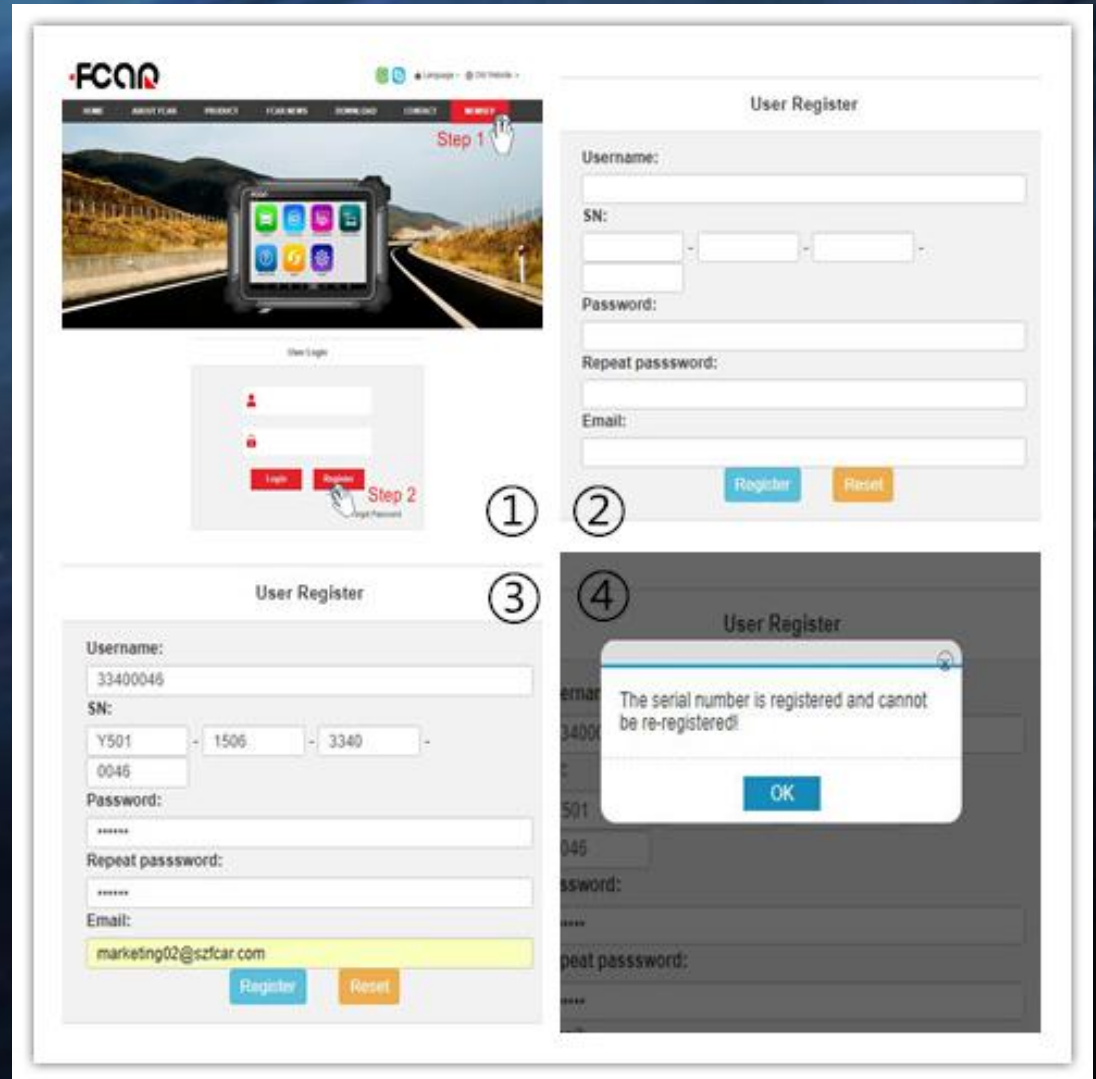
FCAR

Language · Old Website

HOME ABOUT FCAR PRODUCT FCAR NEWS DOWNLOAD CONTACT MEMBER

Step 1

User Login

Login Register

Step 2

Forgot Password

①

User Register

Username:

SN:

- - -

Password:

Repeat passsword:

Email:

Register Reset

②

③

User Register

Username:

33400046

SN:

Y501 - 1506 - 3340 -

0046

Password:

••••••

Repeat passsword:

••••••

Email:

marketing02@szfcar.com

Register Reset

④

User Register

The serial number is registered and cannot be re-registered!

OK

ername

3400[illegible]

501

046

ssword:

•••••

peat passsword:

•••••